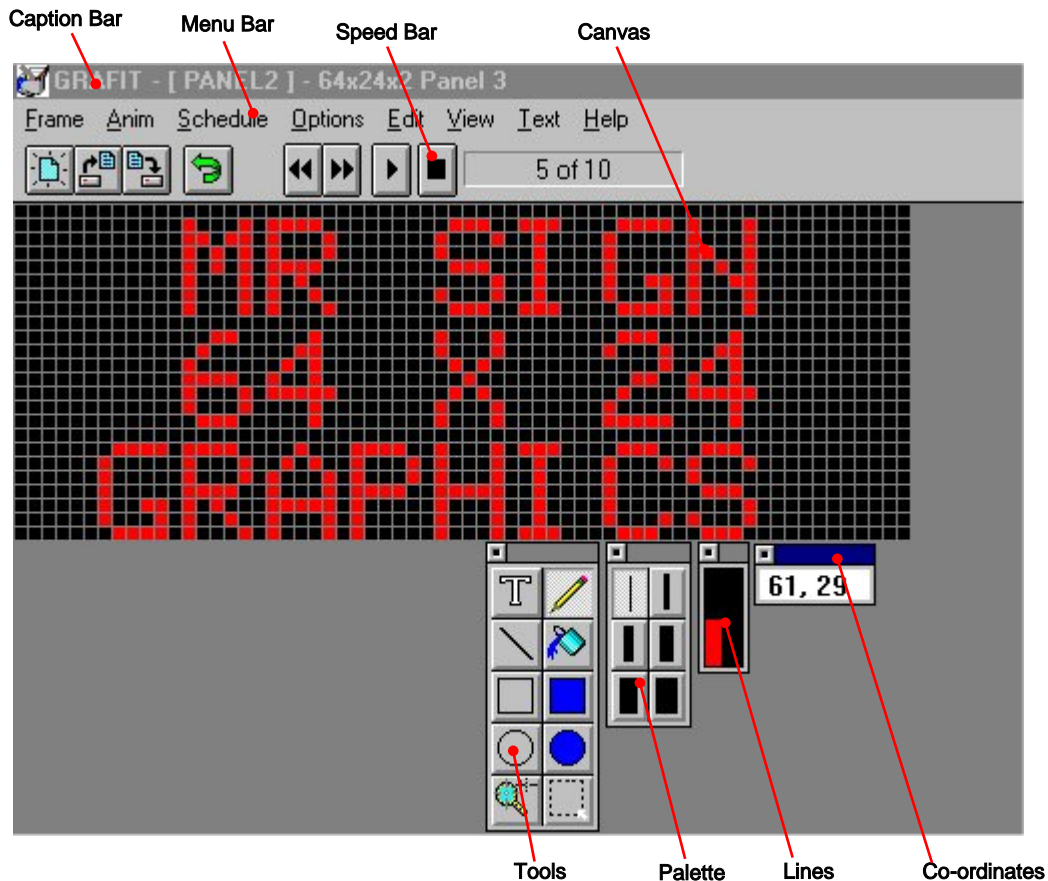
Caption Bar

Menu Bar

Speed Bar

Canvas

GRAFIT - [ PANEL2 ] - 64x24x2 Panel 3

Frame Anim Schedule Options Edit View Text Help

5 of 10

MR SIGN
64 X 24
GRAPHICS

61, 29

Tools

Palette

Lines

Co-ordinates